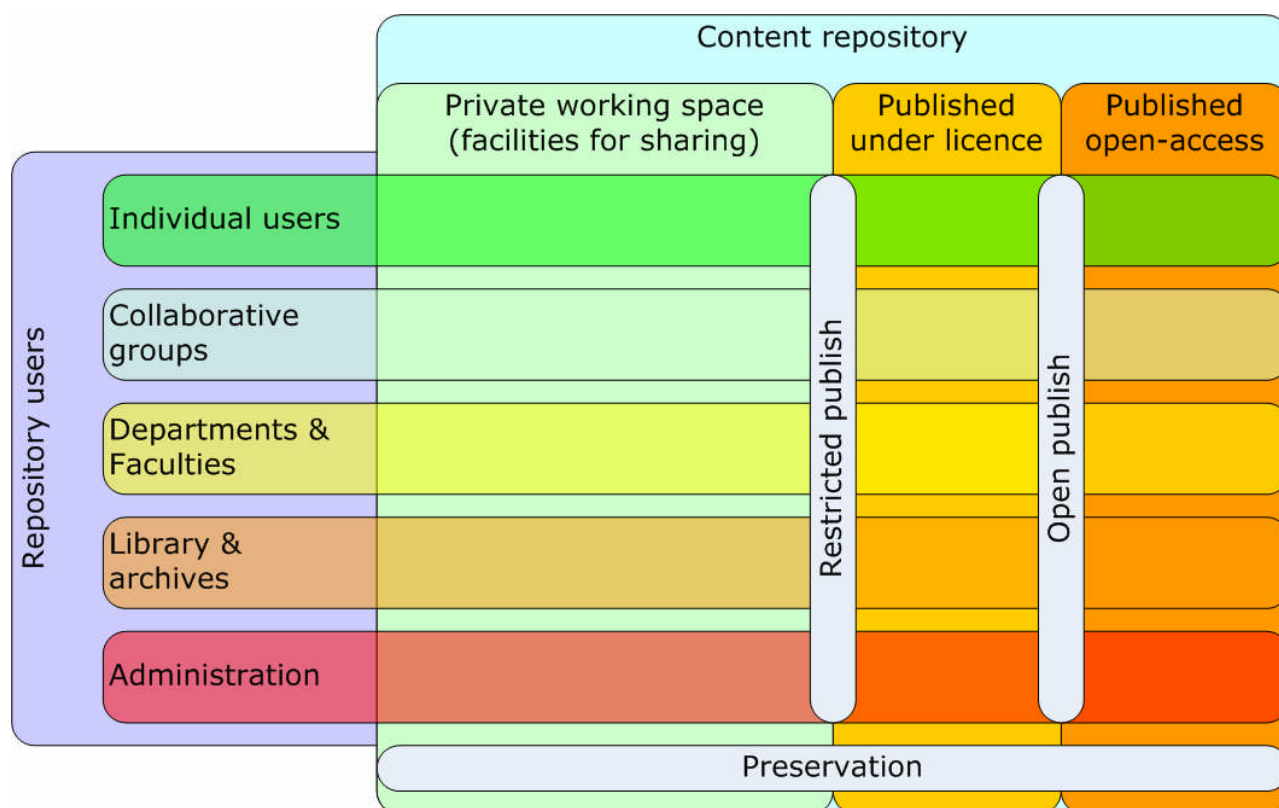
Content repository

Private working space (facilities for sharing)

Published under licence

Published open-access

Repository users

Individual users

Collaborative groups

Departments & Faculties

Library & archives

Administration

Restricted publish

Open publish

Preservation